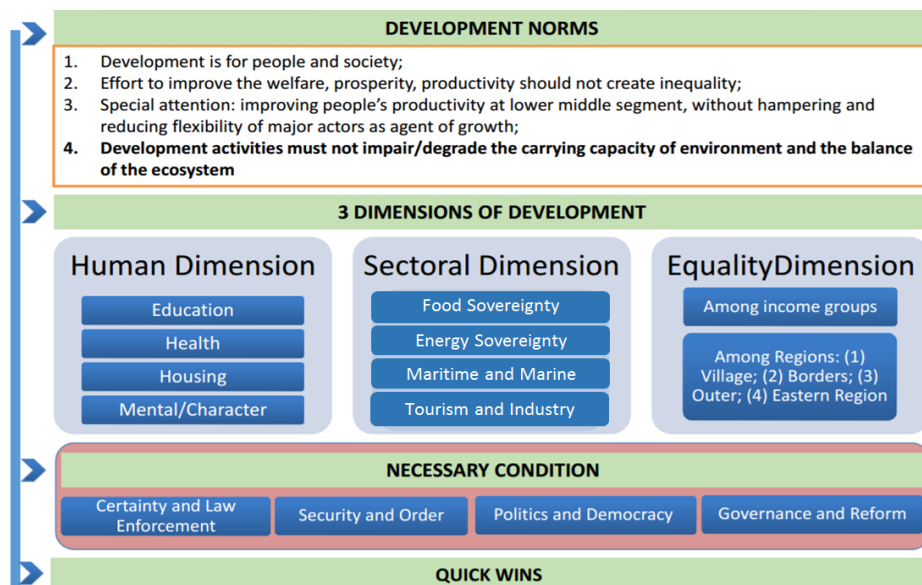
DEVELOPMENT NORMS

1. Development is for people and society;
2. Effort to improve the welfare, prosperity, productivity should not create inequality;
3. Special attention: improving people's productivity at lower middle segment, without hampering and reducing flexibility of major actors as agent of growth;
4. **Development activities must not impair/degrade the carrying capacity of environment and the balance of the ecosystem**

3 DIMENSIONS OF DEVELOPMENT

Human Dimension

Education

Health

Housing

Mental/Character

Sectoral Dimension

Food Sovereignty

Energy Sovereignty

Maritime and Marine

Tourism and Industry

EqualityDimension

Among income groups

Among Regions: (1) Village; (2) Borders; (3) Outer; (4) Eastern Region

NECESSARY CONDITION

Certainty and Law Enforcement

Security and Order

Politics and Democracy

Governance and Reform

QUICK WINS